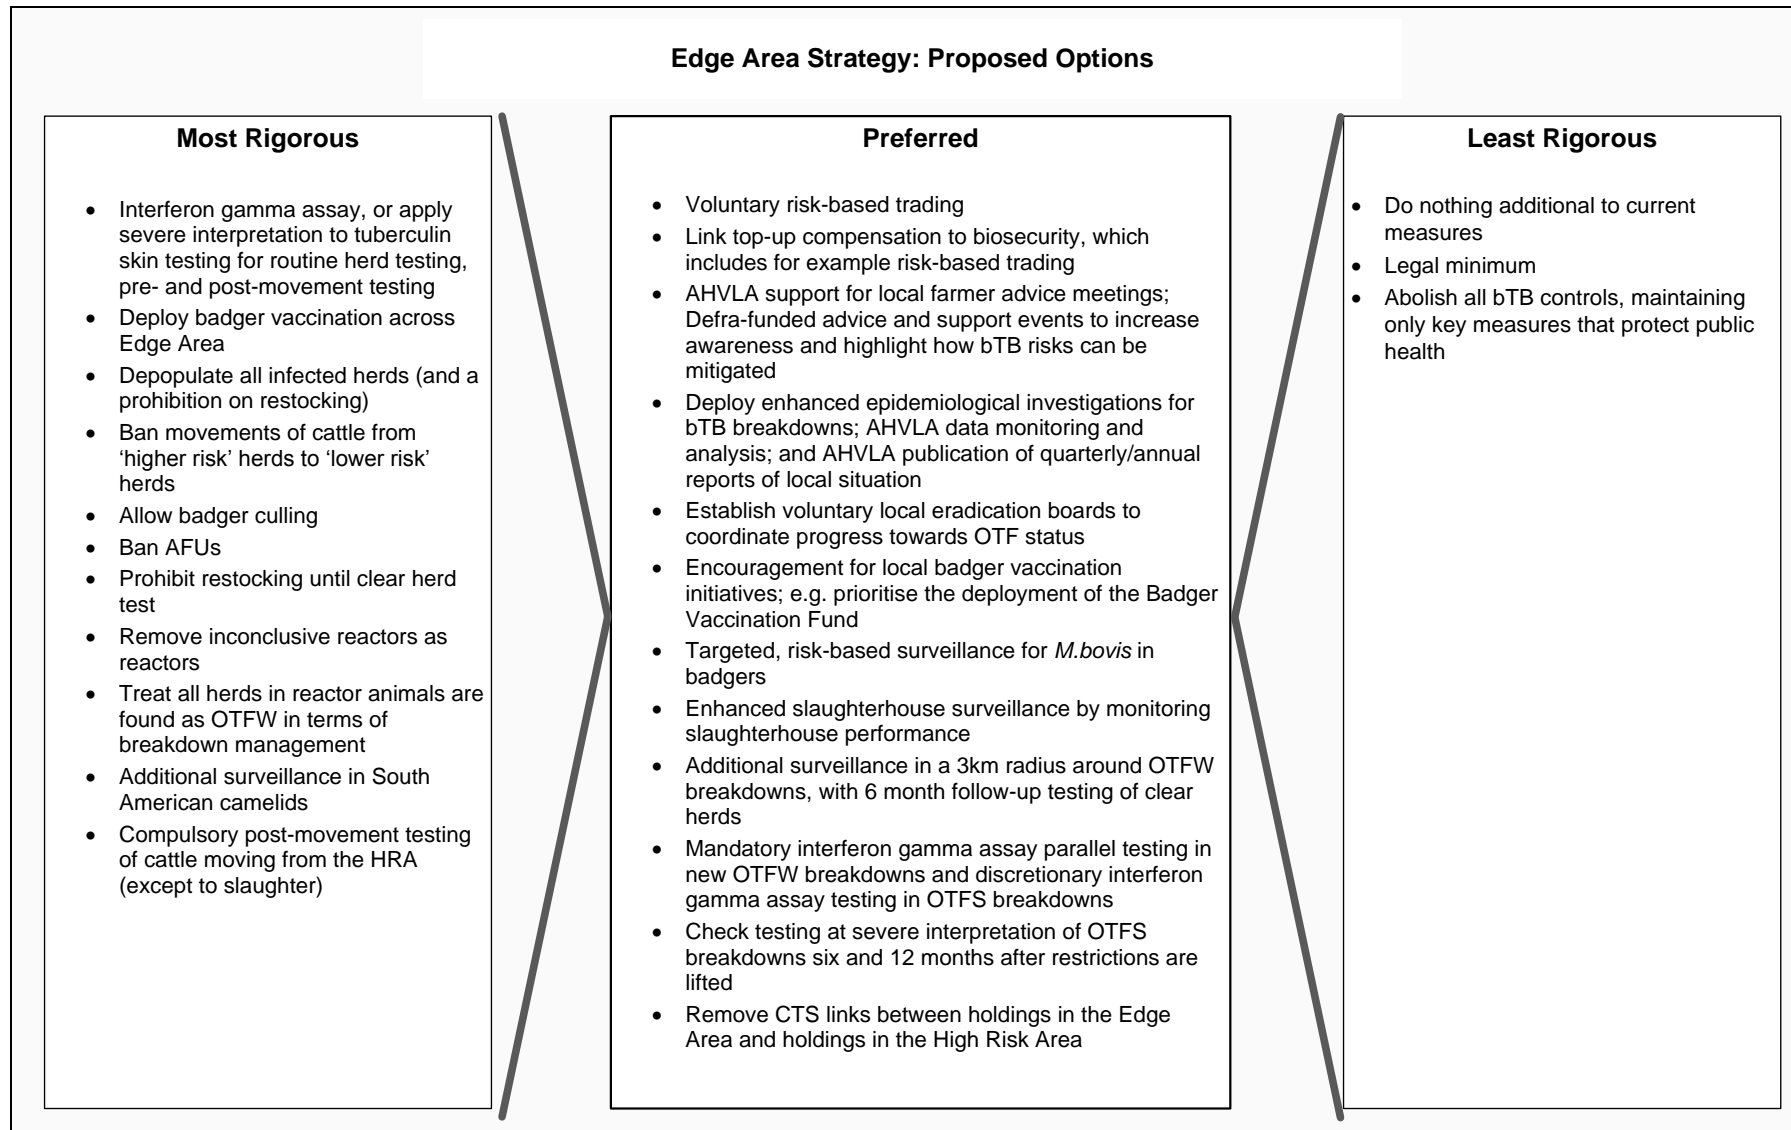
Edge Area Strategy: Proposed Options

Most Rigorous

- Interferon gamma assay, or apply severe interpretation to tuberculin skin testing for routine herd testing, pre- and post-movement testing
- Deploy badger vaccination across Edge Area
- Depopulate all infected herds (and a prohibition on restocking)
- Ban movements of cattle from 'higher risk' herds to 'lower risk' herds
- Allow badger culling
- Ban AFUs
- Prohibit restocking until clear herd test
- Remove inconclusive reactors as reactors
- Treat all herds in reactor animals are found as OTFW in terms of breakdown management
- Additional surveillance in South American camelids
- Compulsory post-movement testing of cattle moving from the HRA (except to slaughter)

Preferred

- Voluntary risk-based trading
- Link top-up compensation to biosecurity, which includes for example risk-based trading
- AHVLA support for local farmer advice meetings; Defra-funded advice and support events to increase awareness and highlight how bTB risks can be mitigated
- Deploy enhanced epidemiological investigations for bTB breakdowns; AHVLA data monitoring and analysis; and AHVLA publication of quarterly/annual reports of local situation
- Establish voluntary local eradication boards to coordinate progress towards OTF status
- Encouragement for local badger vaccination initiatives; e.g. prioritise the deployment of the Badger Vaccination Fund
- Targeted, risk-based surveillance for M.bovis in badgers
- Enhanced slaughterhouse surveillance by monitoring slaughterhouse performance
- Additional surveillance in a 3km radius around OTFW breakdowns, with 6 month follow-up testing of clear herds
- Mandatory interferon gamma assay parallel testing in new OTFW breakdowns and discretionary interferon gamma assay testing in OTFS breakdowns
- Check testing at severe interpretation of OTFS breakdowns six and 12 months after restrictions are lifted
- Remove CTS links between holdings in the Edge Area and holdings in the High Risk Area

Least Rigorous

- Do nothing additional to current measures
- Legal minimum
- Abolish all bTB controls, maintaining only key measures that protect public health